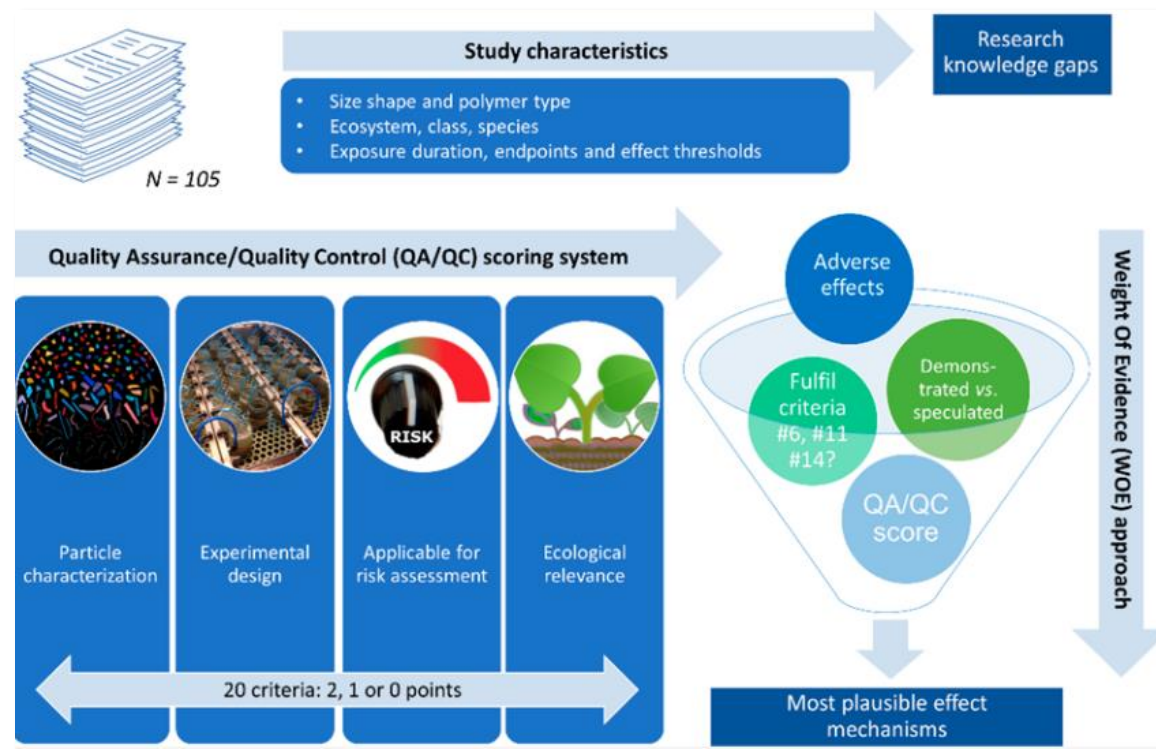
N = 105

Study characteristics

Research knowledge gaps

- Size shape and polymer type
- Ecosystem, class, species
- Exposure duration, endpoints and effect thresholds

Quality Assurance/Quality Control (QA/QC) scoring system

RISK

Particle characterization

Experimental design

Applicable for risk assessment

Ecological relevance

20 criteria: 2, 1 or 0 points

Adverse effects

Fulfil criteria #6, #11 #14?

Demonstrated *vs.* speculated

QA/QC score

Weight Of Evidence (WOE) approach

Most plausible effect mechanisms